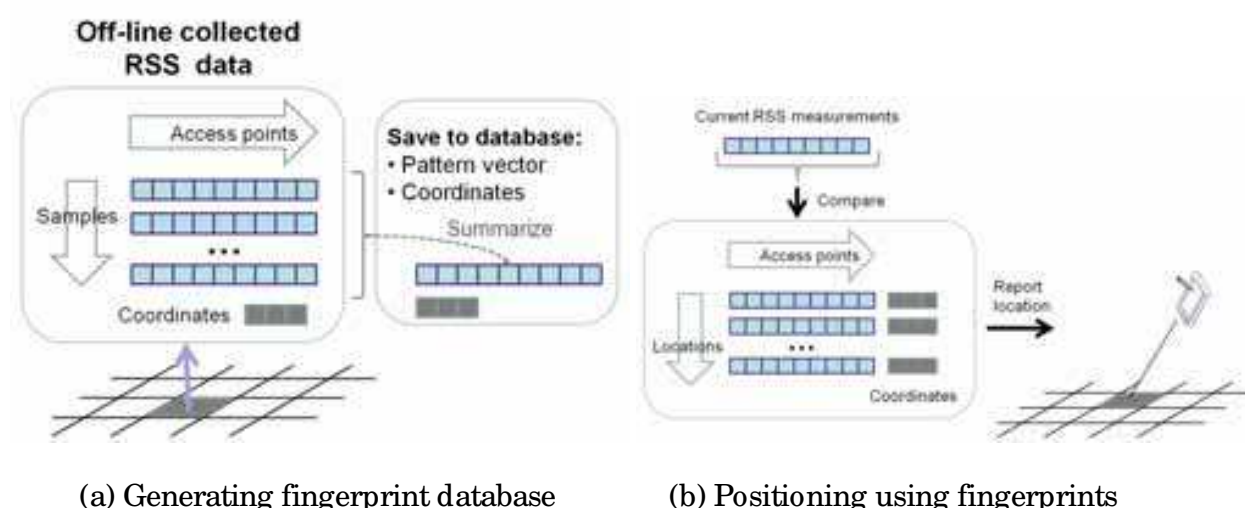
Off-line collected RSS data

Access points

Samples

• • •

Coordinates

Save to database:
• Pattern vector
• Coordinates

Summarize

Current RSS measurements

Compare

Access points

Locations

• • •

Coordinates

Report location

(a) Generating fingerprint database

(b) Positioning using fingerprints